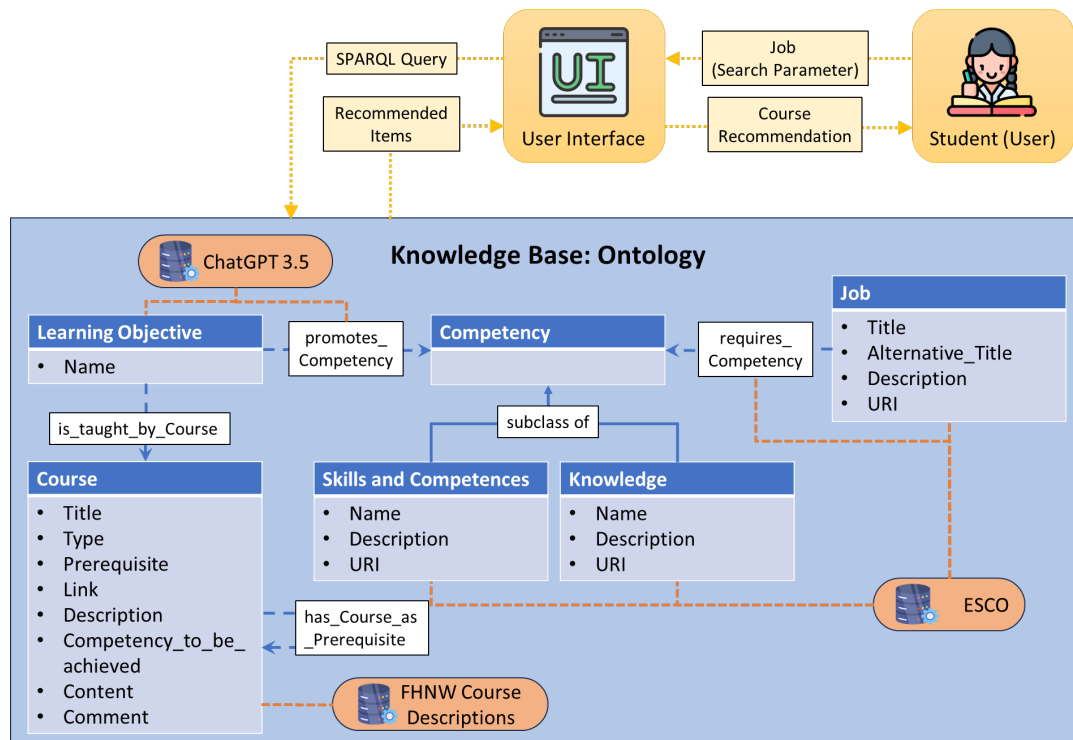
SPARQL Query

UI

User Interface

Job (Search Parameter)

Student (User)

Recommended Items

Course Recommendation

Knowledge Base: Ontology

ChatGPT 3.5

Learning Objective
- Name

promotes_ Competency

Competency

requires_ Competency

Job
- Title
- Alternative_Title
- Description
- URI

is_taught_by_Course

subclass of

Course
- Title
- Type
- Prerequisite
- Link
- Description
- Competency_to_be_ achieved
- Content
- Comment

Skills and Competences
- Name
- Description
- URI

Knowledge
- Name
- Description
- URI

ESCO

has_Course_as _Prerequisite

FHNW Course Descriptions